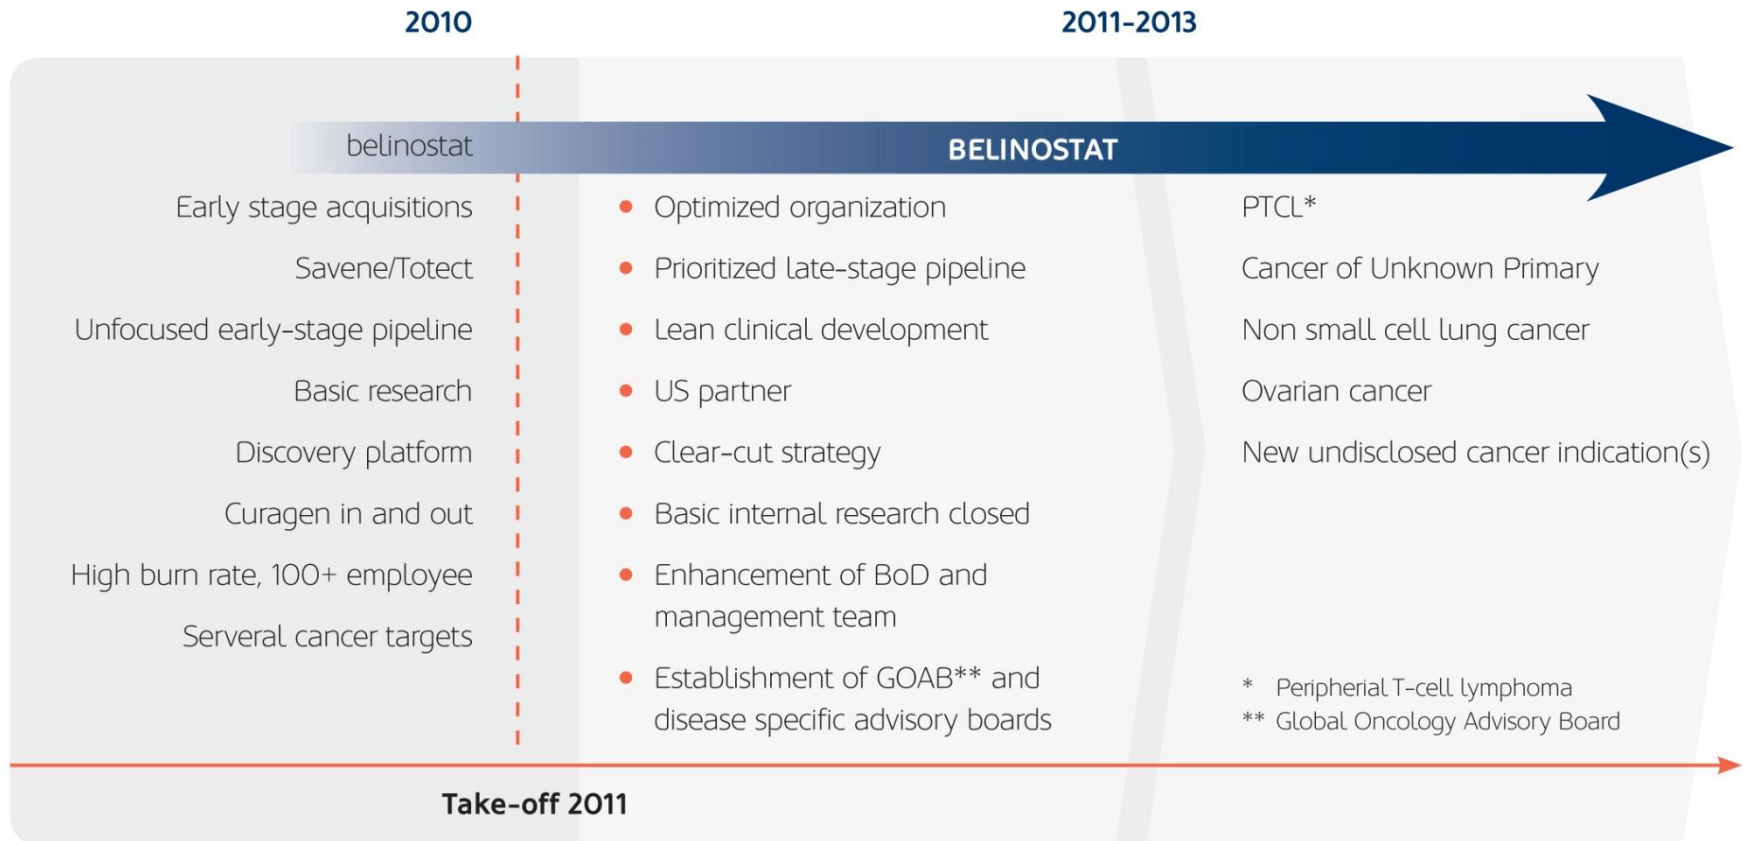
2010

2011-2013

belinostat

BELINOSTAT

Early stage acquisitions

Savene/Totect

Unfocused early-stage pipeline

Basic research

Discovery platform

Curagen in and out

High burn rate, 100+ employee

Serveral cancer targets

- Optimized organization
- Prioritized late-stage pipeline
- Lean clinical development
- US partner
- Clear-cut strategy
- Basic internal research closed
- Enhancement of BoD and management team
- Establishment of GOAB** and disease specific advisory boards

PTCL*

Cancer of Unknown Primary

Non small cell lung cancer

Ovarian cancer

New undisclosed cancer indication(s)

* Peripherial T-cell lymphoma
** Global Oncology Advisory Board

Take-off 2011